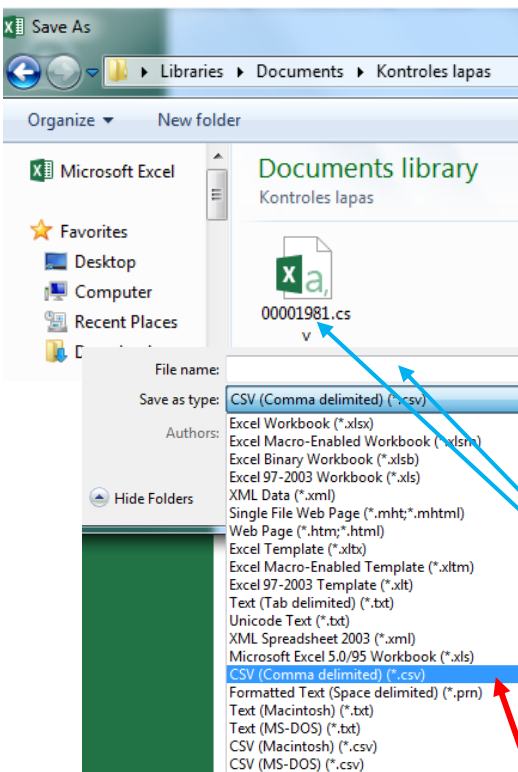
Save As

Libraries ▸ Documents ▸ Kontroles lapas

Organize ▾ New folder

Microsoft Excel

Favorites
Desktop
Computer
Recent Places
D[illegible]

Documents library
Kontroles lapas

00001981.csv

File name:
Save as type: CSV (Comma delimited) (*.csv)
Authors:

Hide Folders

Excel Workbook (*.xlsx)
Excel Macro-Enabled Workbook (*.xlsm)
Excel Binary Workbook (*.xlsb)
Excel 97-2003 Workbook (*.xls)
XML Data (*.xml)
Single File Web Page (*.mht;*.mhtml)
Web Page (*.htm;*.html)
Excel Template (*.xltx)
Excel Macro-Enabled Template (*.xltm)
Excel 97-2003 Template (*.xlt)
Text (Tab delimited) (*.txt)
Unicode Text (*.txt)
XML Spreadsheet 2003 (*.xml)
Microsoft Excel 5.0/95 Workbook (*.xls)
CSV (Comma delimited) (*.csv)
Formatted Text (Space delimited) (*.prn)
Text (Macintosh) (*.txt)
Text (MS-DOS) (*.txt)
CSV (Macintosh) (*.csv)
CSV (MS-DOS) (*.csv)